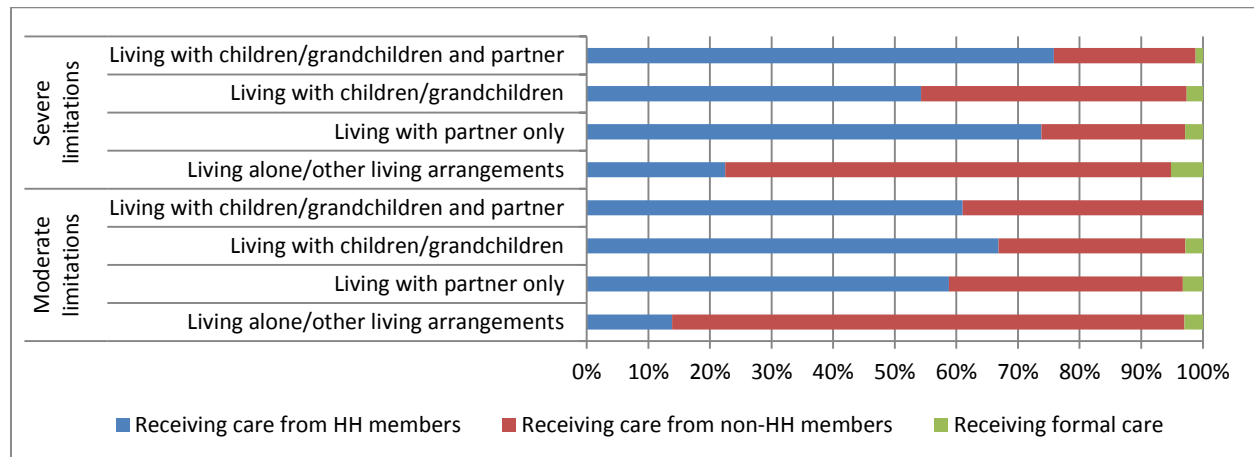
Severe limitations

Living with children/grandchildren and partner

Living with children/grandchildren

Living with partner only

Living alone/other living arrangements

Moderate limitations

Living with children/grandchildren and partner

Living with children/grandchildren

Living with partner only

Living alone/other living arrangements

0% 10% 20% 30% 40% 50% 60% 70% 80% 90% 100%

Receiving care from HH members

Receiving care from non-HH members

Receiving formal care